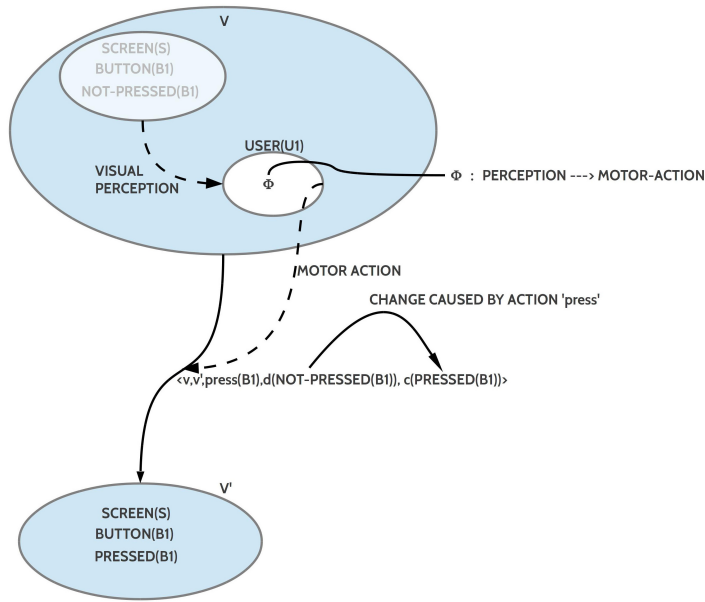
V

SCREEN(S)
BUTTON(B1)
NOT-PRESSED(B1)

USER(U1)

VISUAL PERCEPTION

Φ

Φ : PERCEPTION ---> MOTOR-ACTION

MOTOR ACTION

CHANGE CAUSED BY ACTION 'press'

<v,v',press(B1),d(NOT-PRESSED(B1)), c(PRESSED(B1))>

V'

SCREEN(S)
BUTTON(B1)
PRESSED(B1)